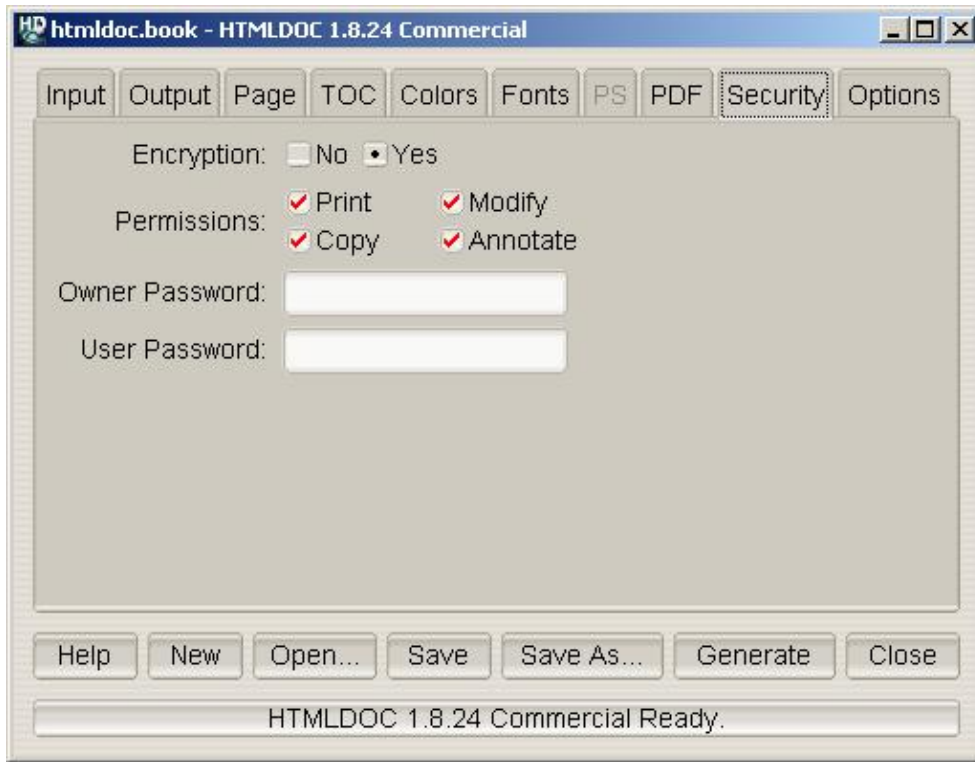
HD htmldoc.book - HTMLDOC 1.8.24 Commercial

Input | Output | Page | TOC | Colors | Fonts | PS | PDF | Security | Options

Encryption: No Yes

Permissions: Print Modify Copy Annotate

Owner Password:

User Password:

Help | New | Open... | Save | Save As... | Generate | Close

HTMLDOC 1.8.24 Commercial Ready.